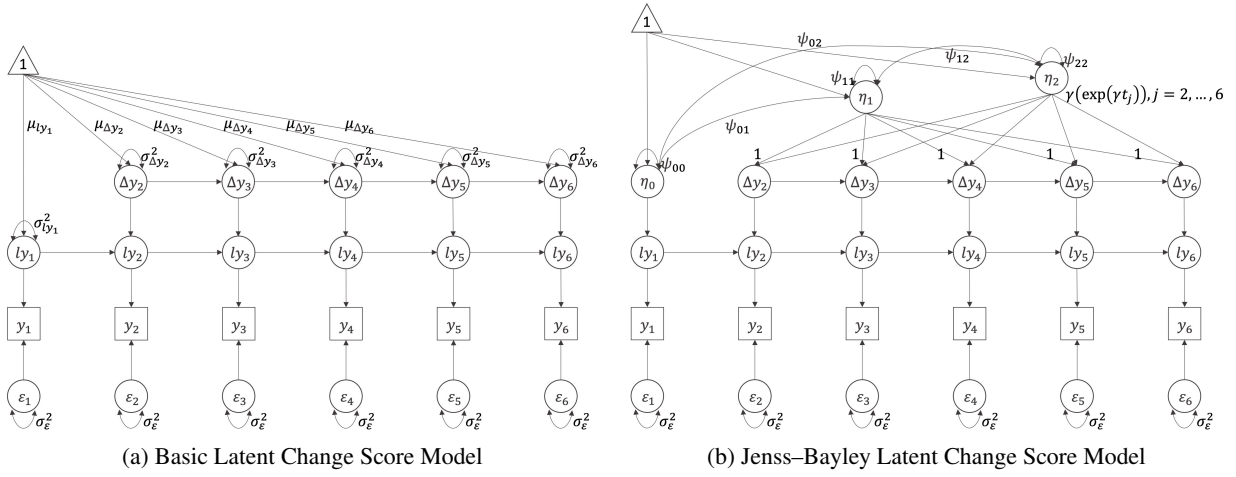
1

$\mu_{ly_1}$ $\mu_{\Delta y_2}$ $\mu_{\Delta y_3}$ $\mu_{\Delta y_4}$ $\mu_{\Delta y_5}$ $\mu_{\Delta y_6}$

$\sigma^2_{\Delta y_2}$ $\sigma^2_{\Delta y_3}$ $\sigma^2_{\Delta y_4}$ $\sigma^2_{\Delta y_5}$ $\sigma^2_{\Delta y_6}$

$\Delta y_2$ $\Delta y_3$ $\Delta y_4$ $\Delta y_5$ $\Delta y_6$

$\sigma^2_{ly_1}$

$ly_1$ $ly_2$ $ly_3$ $ly_4$ $ly_5$ $ly_6$

$y_1$ $y_2$ $y_3$ $y_4$ $y_5$ $y_6$

$\varepsilon_1$ $\varepsilon_2$ $\varepsilon_3$ $\varepsilon_4$ $\varepsilon_5$ $\varepsilon_6$

$\sigma^2_{\varepsilon}$ $\sigma^2_{\varepsilon}$ $\sigma^2_{\varepsilon}$ $\sigma^2_{\varepsilon}$ $\sigma^2_{\varepsilon}$ $\sigma^2_{\varepsilon}$

(a) Basic Latent Change Score Model

1

$\psi_{02}$ $\psi_{12}$ $\psi_{22}$ $\psi_{11}$ $\psi_{01}$ $\psi_{00}$

$\eta_2$ $\eta_1$ $\eta_0$

$\gamma(\exp(\gamma t_j)), j = 2, \ldots, 6$

1 1 1 1 1

$\Delta y_2$ $\Delta y_3$ $\Delta y_4$ $\Delta y_5$ $\Delta y_6$

$ly_1$ $ly_2$ $ly_3$ $ly_4$ $ly_5$ $ly_6$

$y_1$ $y_2$ $y_3$ $y_4$ $y_5$ $y_6$

$\varepsilon_1$ $\varepsilon_2$ $\varepsilon_3$ $\varepsilon_4$ $\varepsilon_5$ $\varepsilon_6$

$\sigma^2_{\varepsilon}$ $\sigma^2_{\varepsilon}$ $\sigma^2_{\varepsilon}$ $\sigma^2_{\varepsilon}$ $\sigma^2_{\varepsilon}$ $\sigma^2_{\varepsilon}$

(b) Jenss–Bayley Latent Change Score Model